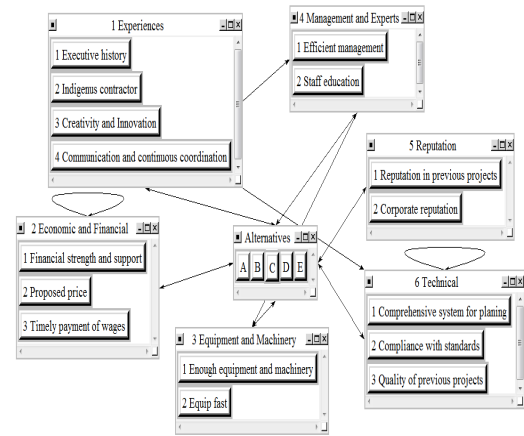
1 Experiences

1 Executive history

2 Indigenus contractor

3 Creativity and Innovation

4 Communication and continuous coordination

4 Management and Experts

1 Efficient management

2 Staff education

5 Reputation

1 Reputation in previous projects

2 Corporate reputation

2 Economic and Financial

1 Financial strength and support

2 Proposed price

3 Timely payment of wages

Alternatives

A B C D E

6 Technical

1 Comprehensive system for planing

2 Compliance with standards

3 Quality of previous projects

3 Equipment and Machinery

1 Enough equipment and machinery

2 Equip fast